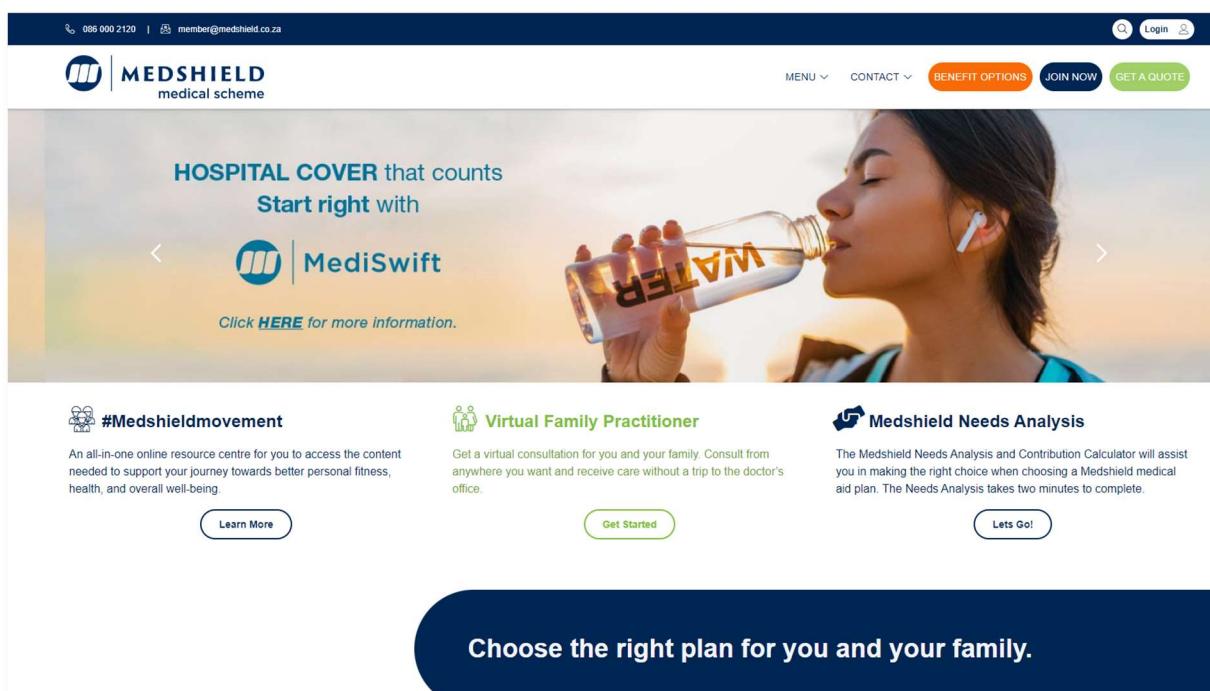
086 000 2120 | member@medshield.co.za

Login

MEDSHIELD
medical scheme

MENU CONTACT BENEFIT OPTIONS JOIN NOW GET A QUOTE

HOSPITAL COVER that counts
Start right with

MediSwift

Click HERE for more information.

WATER

#Medshieldmovement

An all-in-one online resource centre for you to access the content needed to support your journey towards better personal fitness, health, and overall well-being.

Learn More

Virtual Family Practitioner

Get a virtual consultation for you and your family. Consult from anywhere you want and receive care without a trip to the doctor's office.

Get Started

Medshield Needs Analysis

The Medshield Needs Analysis and Contribution Calculator will assist you in making the right choice when choosing a Medshield medical aid plan. The Needs Analysis takes two minutes to complete.

Lets Go!

Choose the right plan for you and your family.